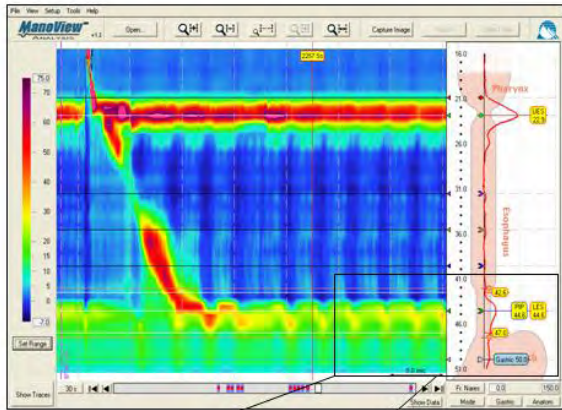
File View Setup Tools Help

ManoView Analysis v1.2

Open...

Capture Image

2257.5s

75.0
70
60
50
40
30
20
15
10
5
0
-7.0

Set Range

Show Traces

16.0
21.0
26.0
31.0
36.0
41.0
46.0
51.0

Pharynx

UES 22.0

Esophagus

42.6

PIP 44.6

LES 44.6

47.0

Gastric 50.0

0.0 sec

30 s

Show Data

Fr. Names

0.0

150.0

Mode

Gastric

Anatom